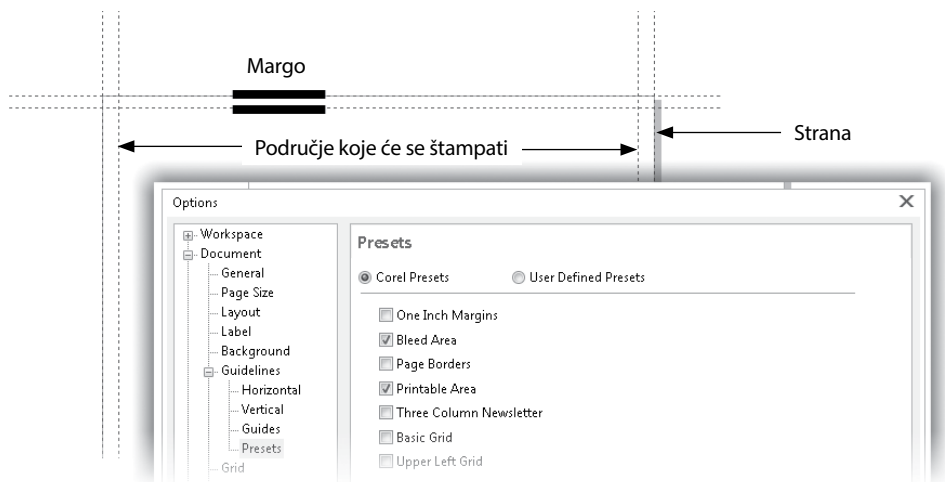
Margo

Područje koje će se štampati

Strana

Options

Workspace
Document
General
Page Size
Layout
Label
Background
Guidelines
Horizontal
Vertical
Guides
Presets
Grid

Presets

Corel Presets
User Defined Presets

One Inch Margins
Bleed Area
Page Borders
Printable Area
Three Column Newsletter
Basic Grid
Upper Left Grid